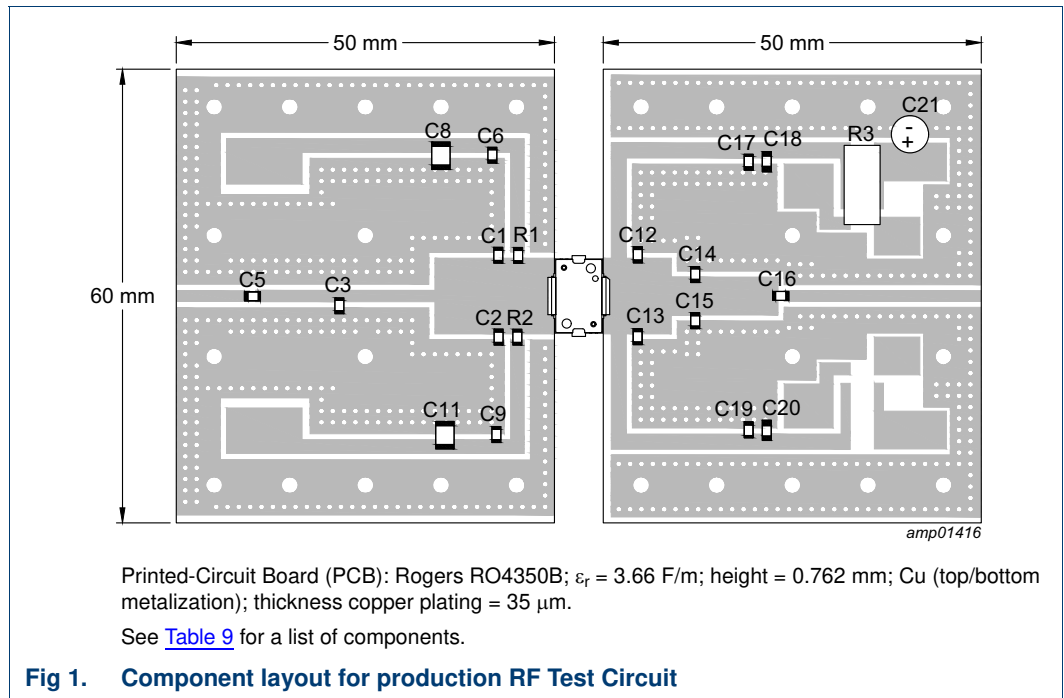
50 mm

50 mm

60 mm

C8 C6

C1 R1

C5 C3

C2 R2

C11 C9

C21

C17 C18 R3

C12

C14

C16

C13

C15

C19 C20

amp01416

Printed-Circuit Board (PCB): Rogers RO4350B; $\varepsilon_r$ = 3.66 F/m; height = 0.762 mm; Cu (top/bottom metalization); thickness copper plating = 35 $\mu$m.

See Table 9 for a list of components.

Fig 1. Component layout for production RF Test Circuit